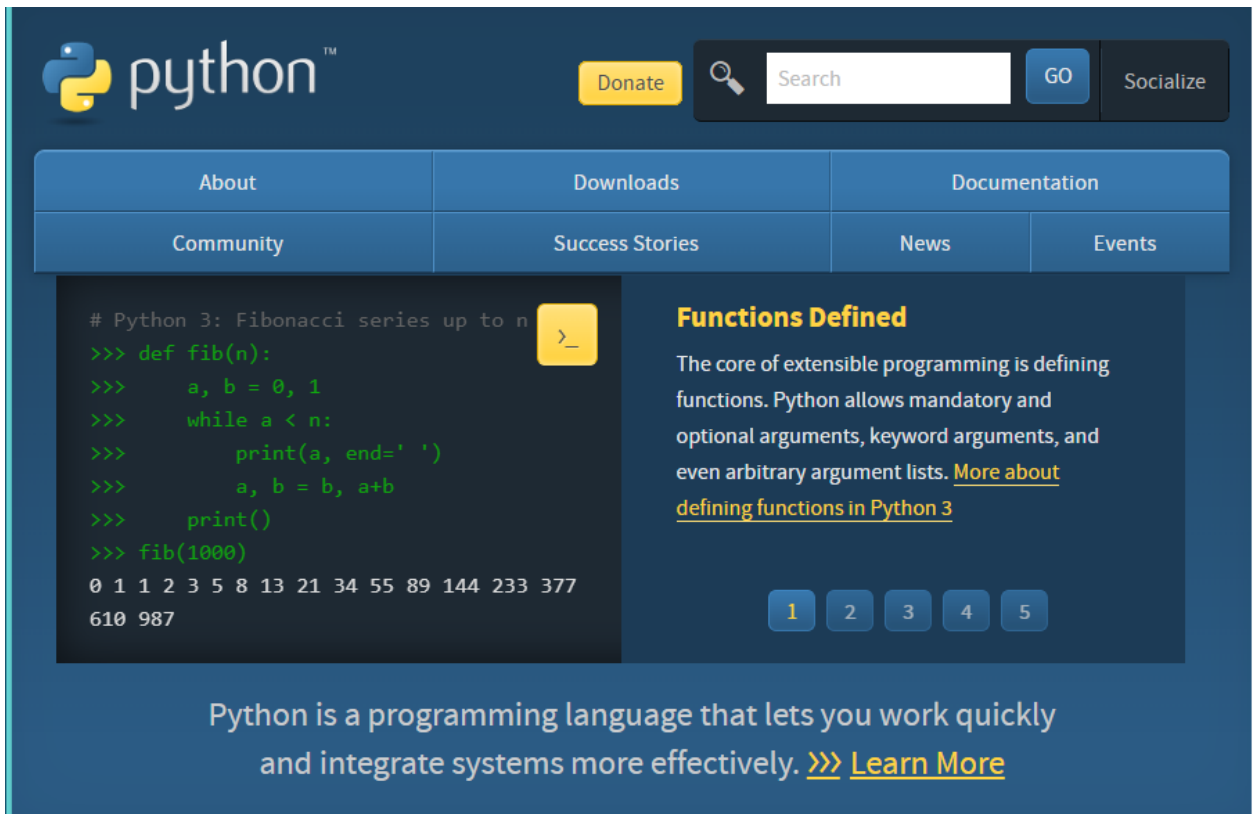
python™

Donate

Search

GO

Socialize

| About | Downloads | Documentation |
|---|---|---|
| Community | Success Stories | News | Events |

# Python 3: Fibonacci series up to n
>>> def fib(n):
>>>     a, b = 0, 1
>>>     while a < n:
>>>         print(a, end=' ')
>>>         a, b = b, a+b
>>>     print()
>>> fib(1000)
0 1 1 2 3 5 8 13 21 34 55 89 144 233 377 610 987

>_

Functions Defined

The core of extensible programming is defining functions. Python allows mandatory and optional arguments, keyword arguments, and even arbitrary argument lists. More about defining functions in Python 3

1 2 3 4 5

Python is a programming language that lets you work quickly and integrate systems more effectively. >>> Learn More